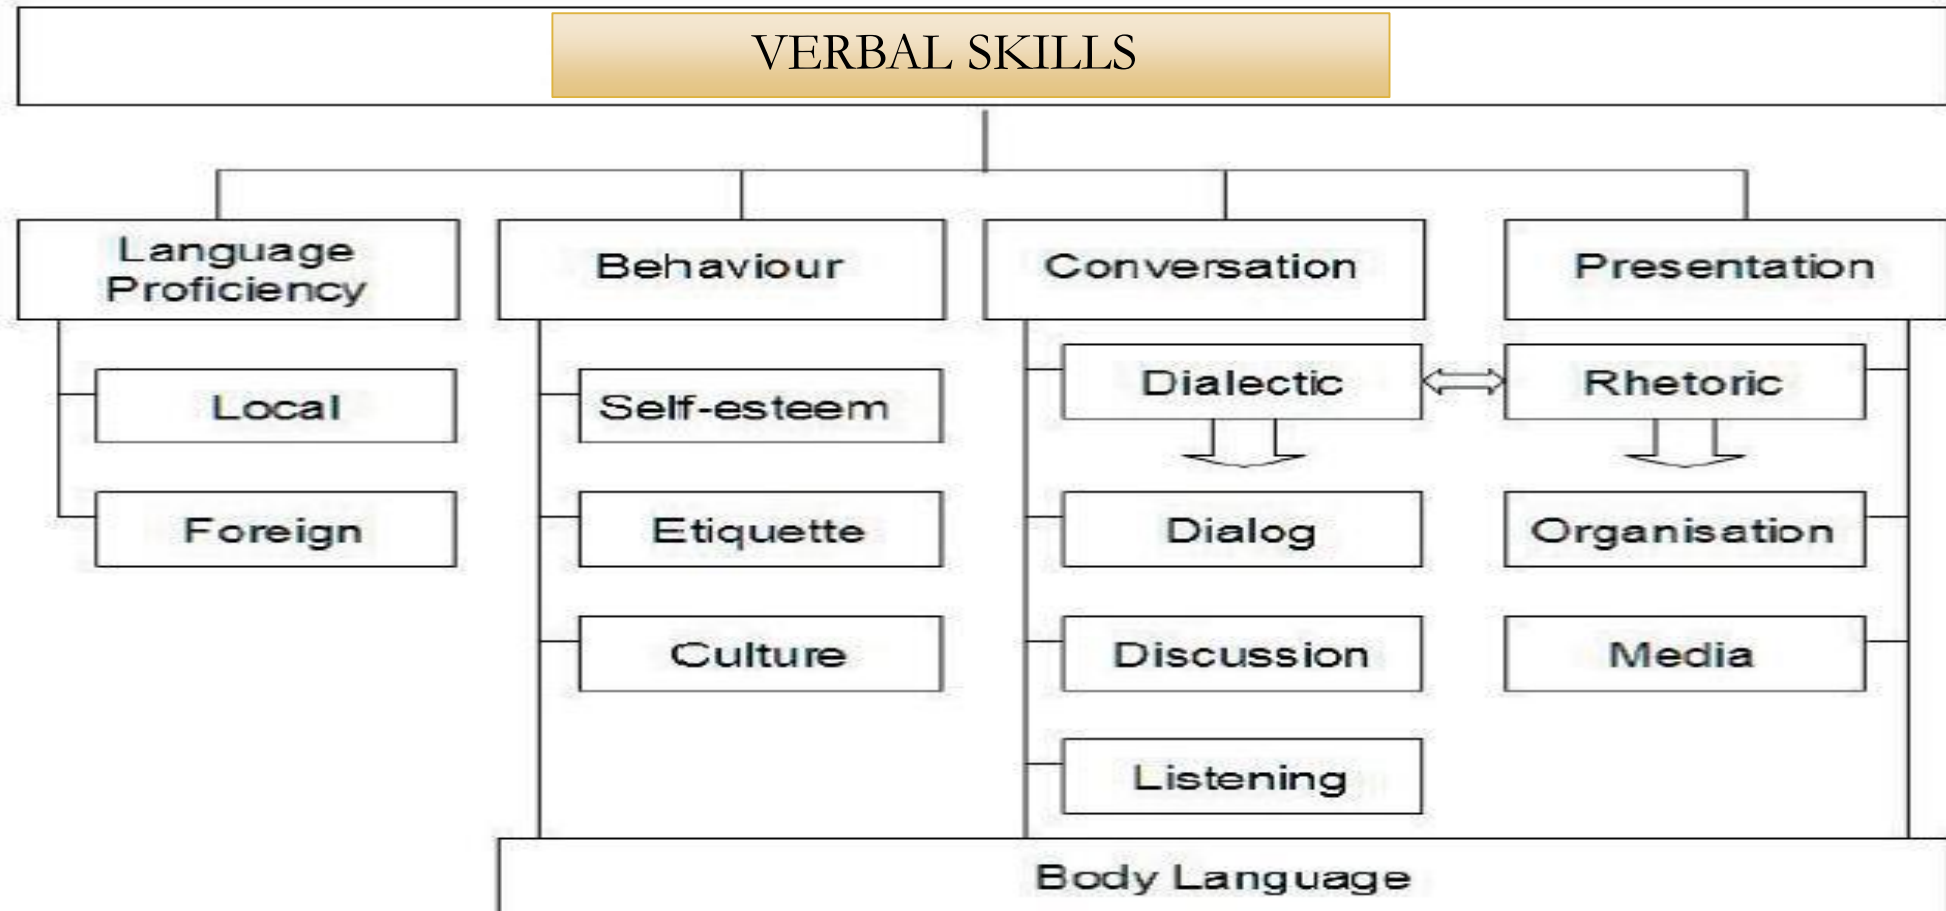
VERBAL SKILLS

Language Proficiency

Local

Foreign

Behaviour

Self-esteem

Etiquette

Culture

Conversation

Dialectic

Dialog

Discussion

Listening

Presentation

Rhetoric

Organisation

Media

Body Language